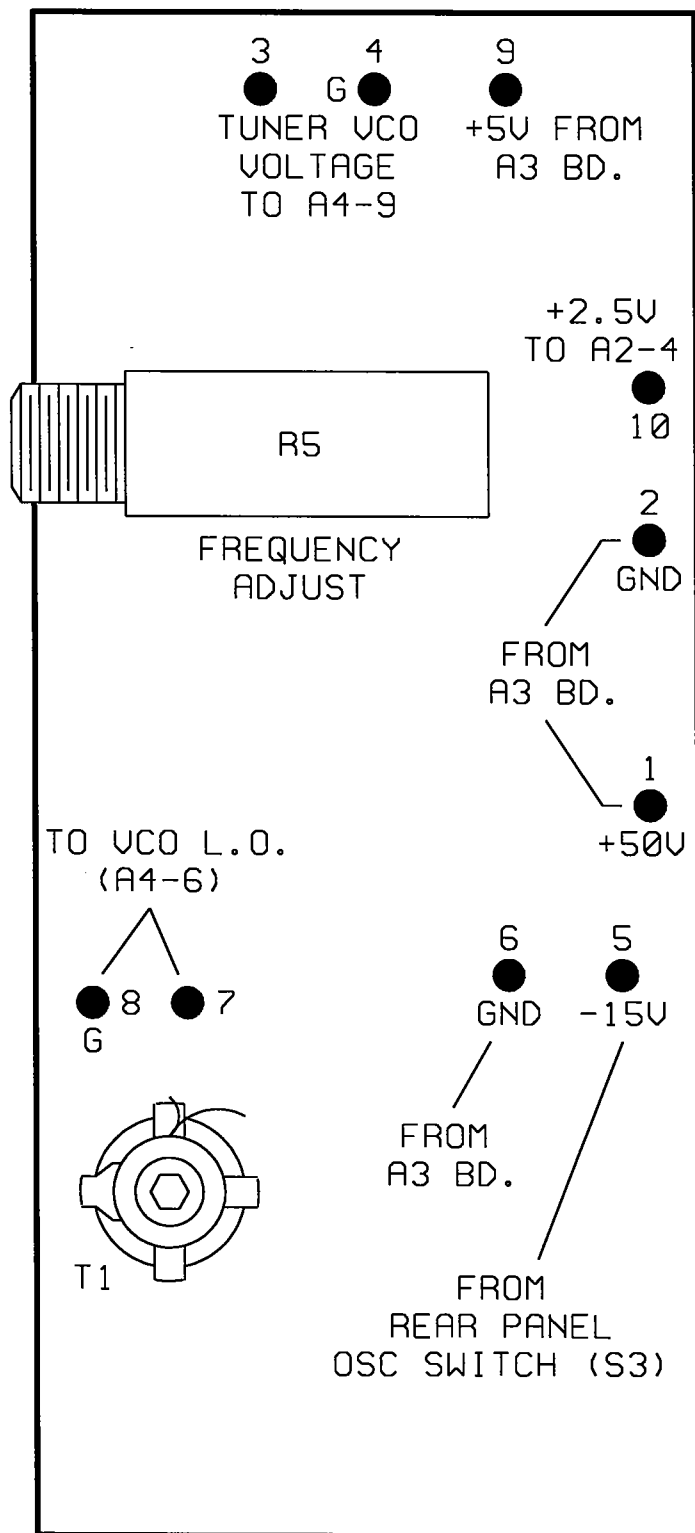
3 4 9
G
TUNER VCO VOLTAGE TO A4-9

+5V FROM A3 BD.

+2.5V TO A2-4
10

R5

FREQUENCY ADJUST

2
GND

FROM A3 BD.

1
+50V

TO VCO L.O. (A4-6)

8 7
G

6 5
GND -15V

FROM A3 BD.

T1

FROM REAR PANEL OSC SWITCH (S3)